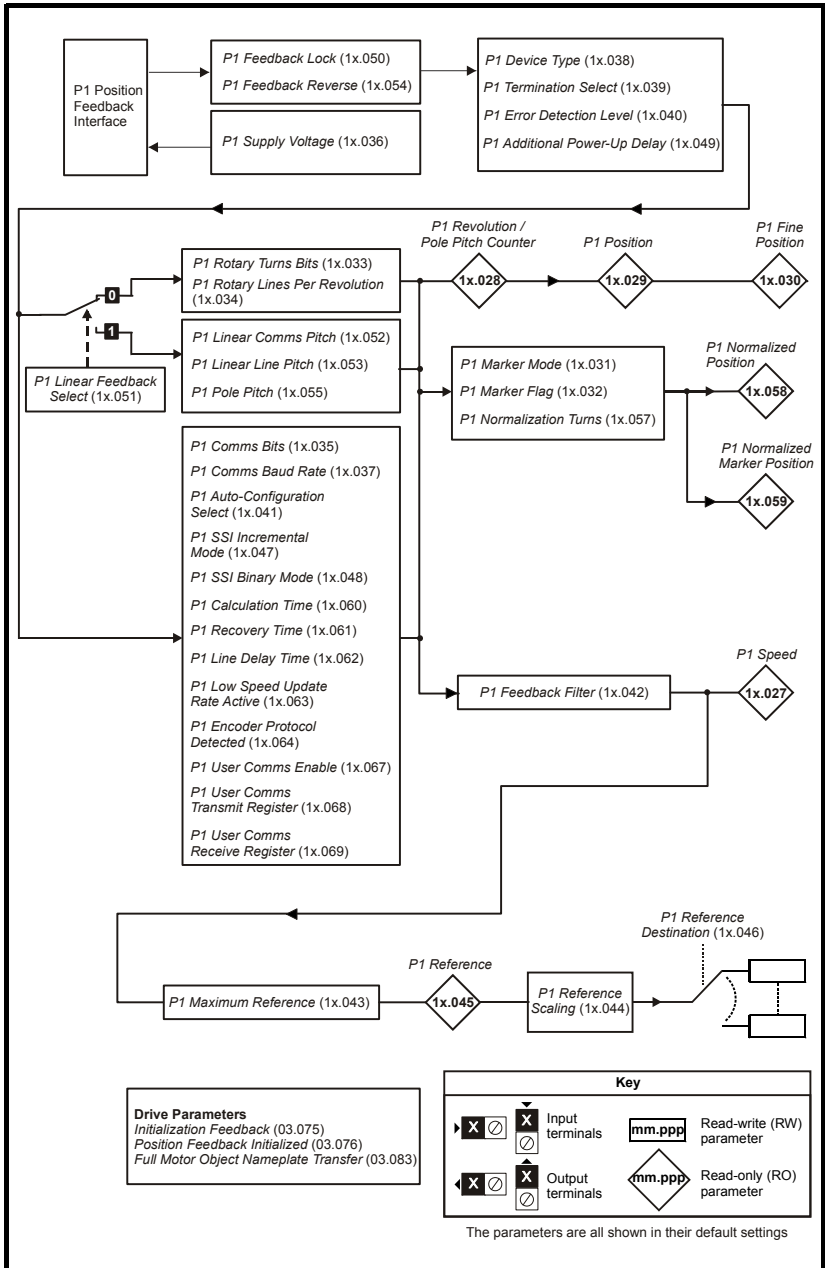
P1 Position Feedback Interface

P1 Feedback Lock (1x.050)
P1 Feedback Reverse (1x.054)

P1 Supply Voltage (1x.036)

P1 Device Type (1x.038)
P1 Termination Select (1x.039)
P1 Error Detection Level (1x.040)
P1 Additional Power-Up Delay (1x.049)

P1 Revolution / Pole Pitch Counter

P1 Position

P1 Fine Position

P1 Rotary Turns Bits (1x.033)
P1 Rotary Lines Per Revolution (1x.034)

0

1x.028

1x.029

1x.030

1

P1 Linear Comms Pitch (1x.052)
P1 Linear Line Pitch (1x.053)
P1 Pole Pitch (1x.055)

P1 Linear Feedback Select (1x.051)

P1 Marker Mode (1x.031)
P1 Marker Flag (1x.032)
P1 Normalization Turns (1x.057)

P1 Normalized Position

1x.058

P1 Normalized Marker Position

1x.059

P1 Comms Bits (1x.035)
P1 Comms Baud Rate (1x.037)
P1 Auto-Configuration Select (1x.041)
P1 SSI Incremental Mode (1x.047)
P1 SSI Binary Mode (1x.048)
P1 Calculation Time (1x.060)
P1 Recovery Time (1x.061)
P1 Line Delay Time (1x.062)
P1 Low Speed Update Rate Active (1x.063)
P1 Encoder Protocol Detected (1x.064)
P1 User Comms Enable (1x.067)
P1 User Comms Transmit Register (1x.068)
P1 User Comms Receive Register (1x.069)

P1 Speed

P1 Feedback Filter (1x.042)

1x.027

P1 Reference Destination (1x.046)

P1 Reference

P1 Maximum Reference (1x.043)

1x.045

P1 Reference Scaling (1x.044)

Drive Parameters
Initialization Feedback (03.075)
Position Feedback Initialized (03.076)
Full Motor Object Nameplate Transfer (03.083)

Key

X $\oslash$ X $\oslash$ Input terminals
mm.ppp Read-write (RW) parameter

X $\oslash$ X $\oslash$ Output terminals
mm.ppp Read-only (RO) parameter

The parameters are all shown in their default settings